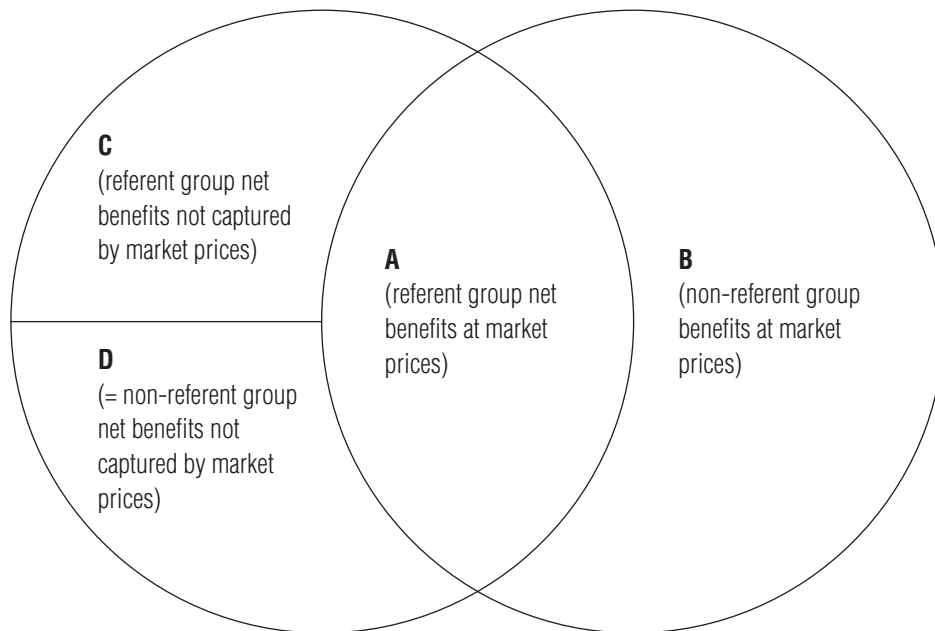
C
(referent group net benefits not captured by market prices)

D
(= non-referent group net benefits not captured by market prices)

A
(referent group net benefits at market prices)

B
(non-referent group benefits at market prices)